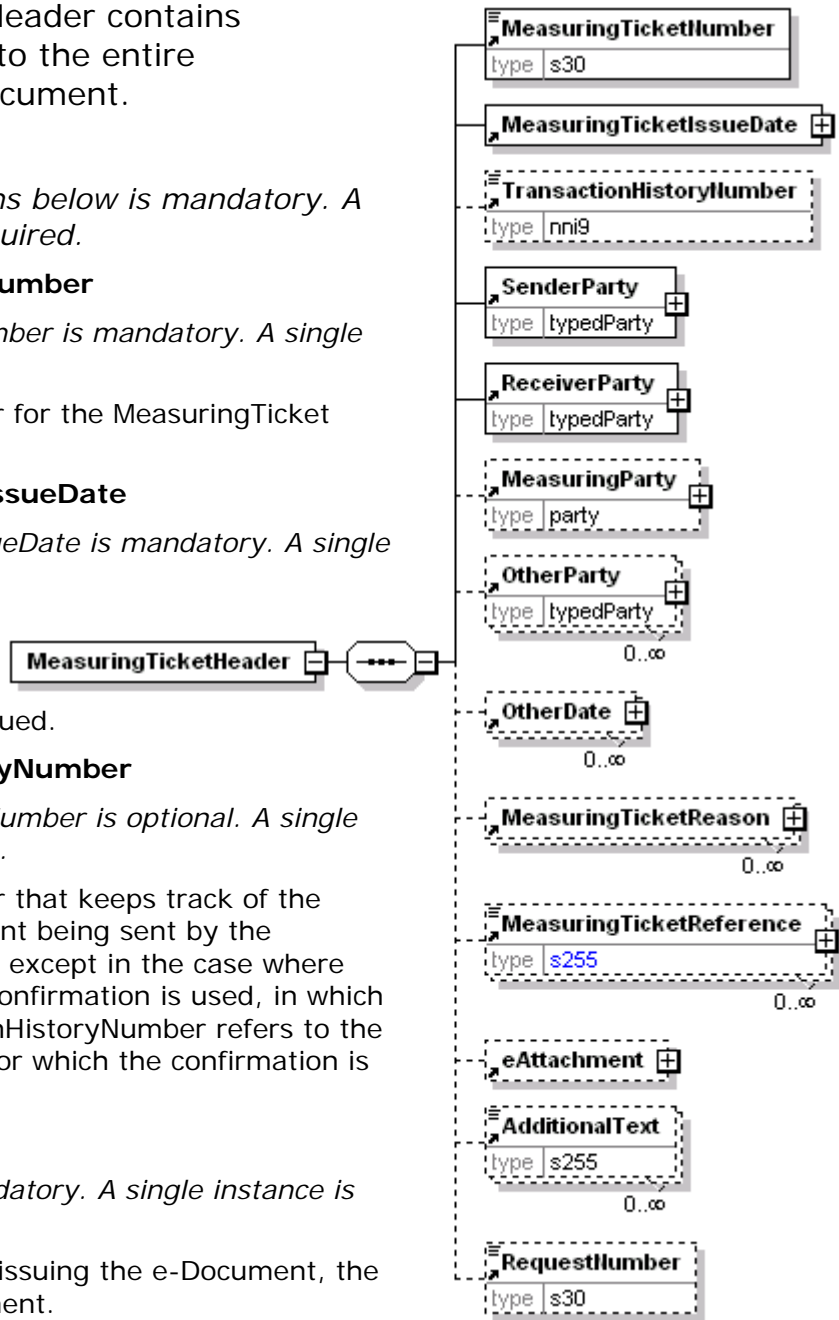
Header contains to the entire cument.

ns below is mandatory. A uired.

umber

mber is mandatory. A single

r for the MeasuringTicket

ssueDate

eDate is mandatory. A single

ued.

yNumber

umber is optional. A single

r that keeps track of the nt being sent by the except in the case where onfirmation is used, in which nHistoryNumber refers to the or which the confirmation is

ndatory. A single instance is

issuing the e-Document, the ment.

MeasuringTicketHeader

MeasuringTicketNumber
type s30

MeasuringTicketIssueDate

TransactionHistoryNumber
type nni9

SenderParty
type typedParty

ReceiverParty
type typedParty

MeasuringParty
type party

OtherParty
type typedParty
0..∞

OtherDate
0..∞

MeasuringTicketReason
0..∞

MeasuringTicketReference
type s255
0..∞

eAttachment

AdditionalText
type s255
0..∞

RequestNumber
type s30